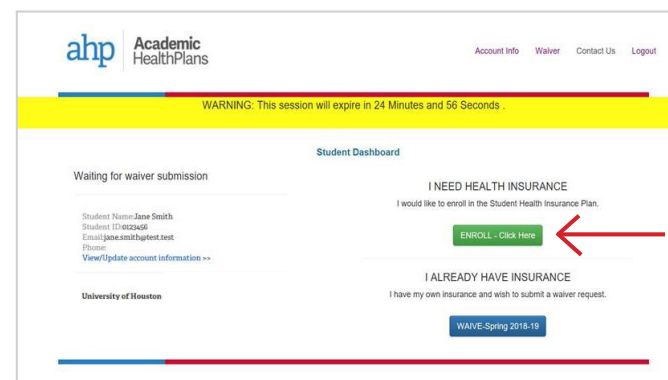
ahp Academic HealthPlans

Account Info Waiver Contact Us Logout

WARNING: This session will expire in 24 Minutes and 56 Seconds .

Student Dashboard

Waiting for waiver submission

Student Name:Jane Smith
Student ID:0123456
Email:jane.smith@test.test
Phone:
View/Update account information >>

University of Houston

I NEED HEALTH INSURANCE

I would like to enroll in the Student Health Insurance Plan.

ENROLL - Click Here

I ALREADY HAVE INSURANCE

I have my own insurance and wish to submit a waiver request.

WAIVE-Spring 2018-19